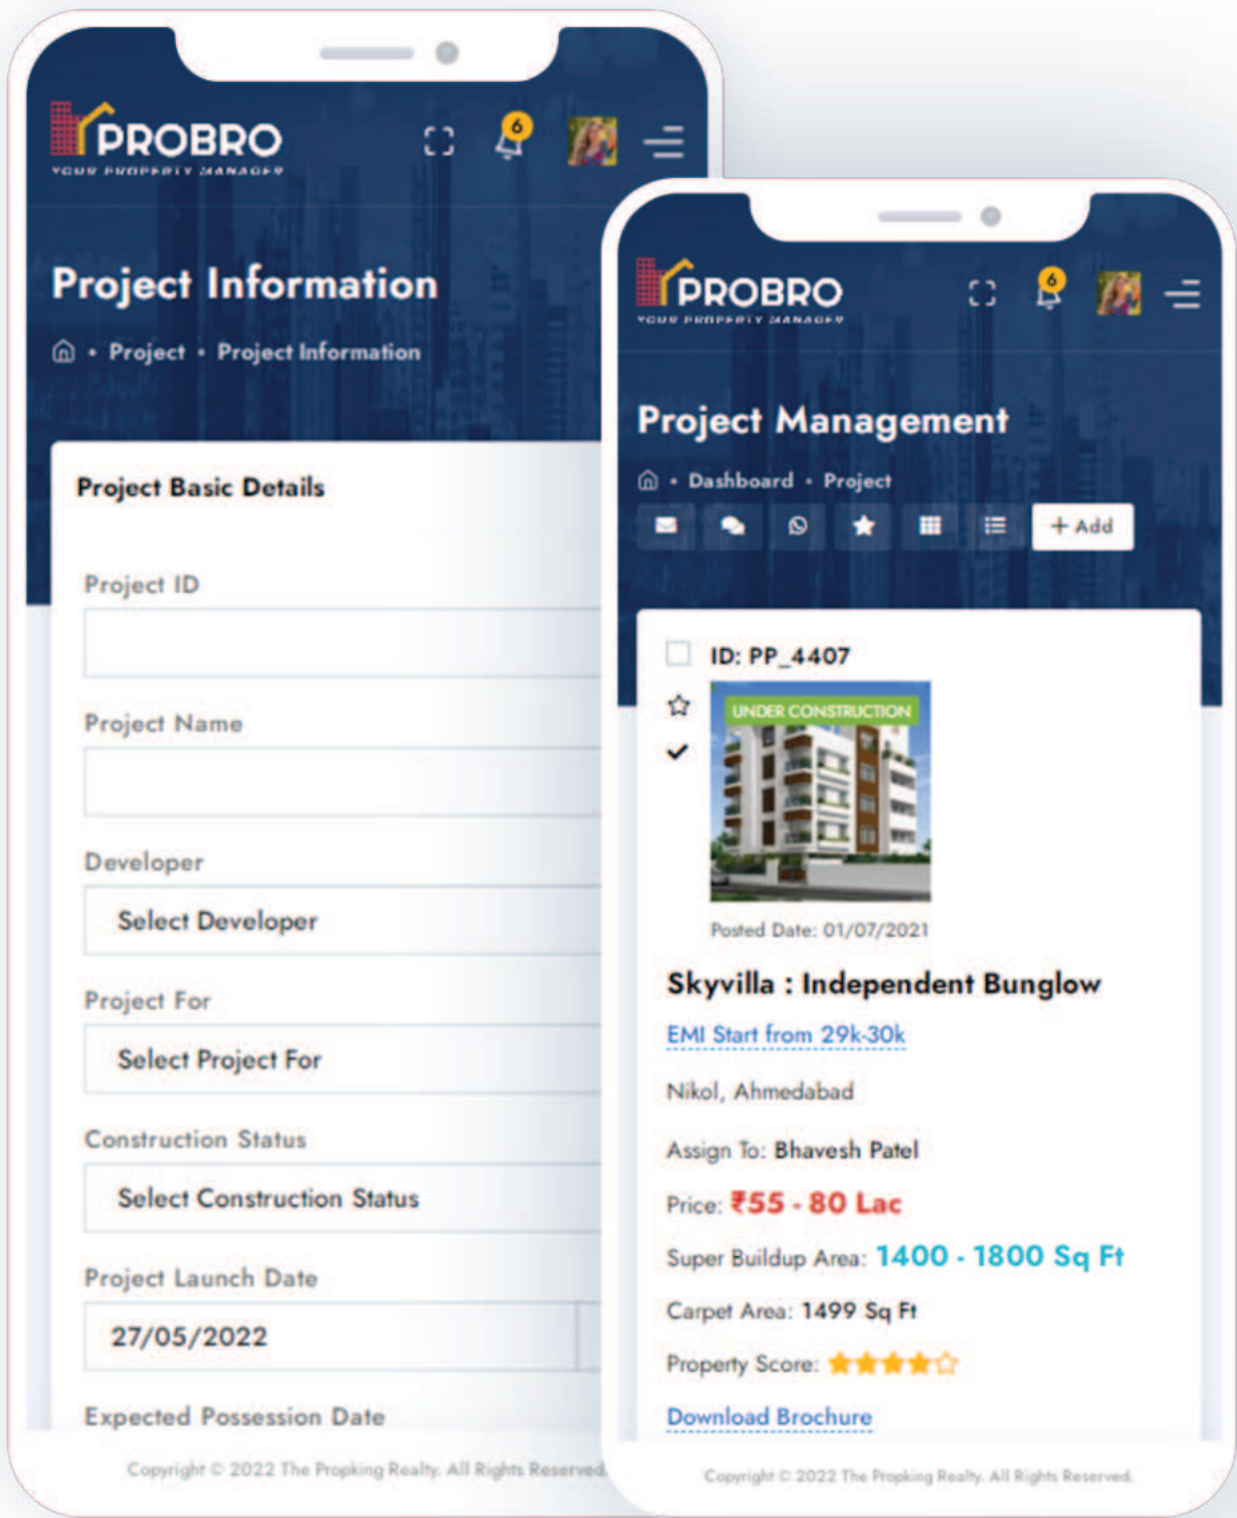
PROBRO
YOUR PROPERTY MANAGER

6

Project Information

• Project • Project Information

Project Basic Details

Project ID

Project Name

Developer

Select Developer

Project For

Select Project For

Construction Status

Select Construction Status

Project Launch Date

27/05/2022

Expected Possession Date

Copyright © 2022 The Propking Realty. All Rights Reserved.

PROBRO
YOUR PROPERTY MANAGER

6

Project Management

• Dashboard • Project

+ Add

ID: PP_4407

UNDER CONSTRUCTION

Posted Date: 01/07/2021

Skyvilla : Independent Bunglow

EMI Start from 29k-30k

Nikol, Ahmedabad

Assign To: Bhavesh Patel

Price: ₹55 - 80 Lac

Super Buildup Area: 1400 - 1800 Sq Ft

Carpet Area: 1499 Sq Ft

Property Score:

Download Brochure

Copyright © 2022 The Propking Realty. All Rights Reserved.